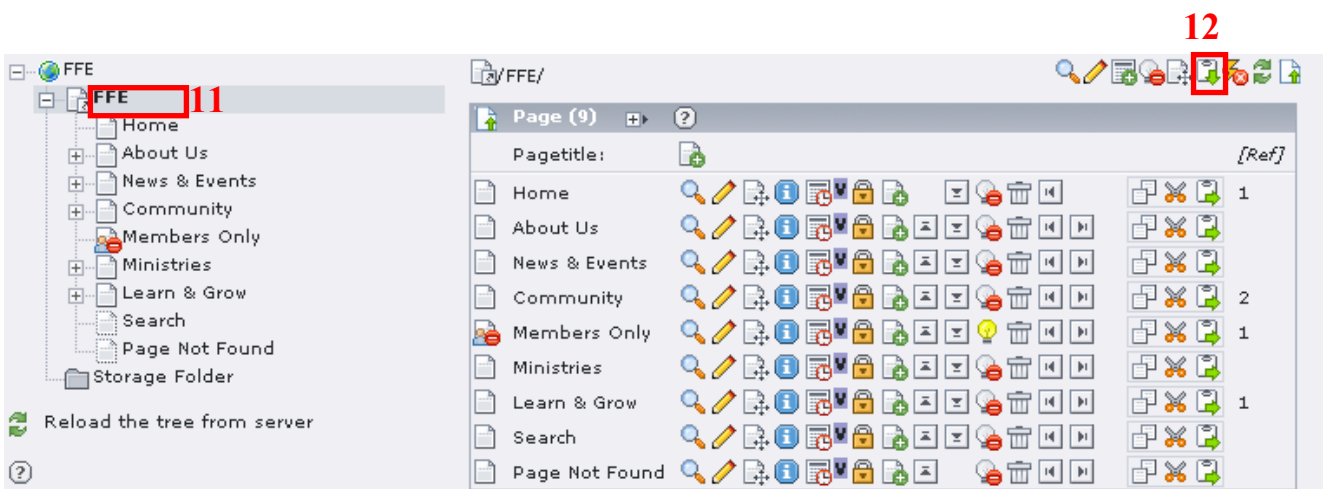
12

FFE
FFE 11
Home
About Us
News & Events
Community
Members Only
Ministries
Learn & Grow
Search
Page Not Found
Storage Folder

Reload the tree from server

?

/FFE/

| Page (9) | | |
|---|---|---|
| Pagetitle: | | [Ref] |
| Home | | 1 |
| About Us | | |
| News & Events | | |
| Community | | 2 |
| Members Only | | 1 |
| Ministries | | |
| Learn & Grow | | 1 |
| Search | | |
| Page Not Found | | |